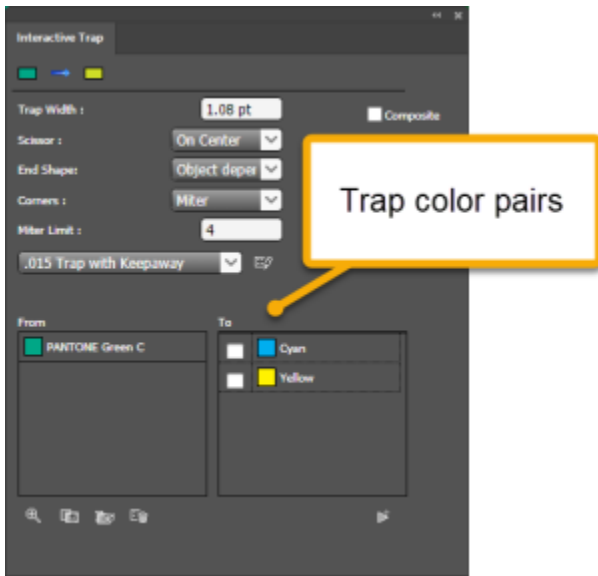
Interactive Trap

Trap Width : 1.08 pt

Composite

Scissor : On Center

End Shape: Object deper

Corners : Miter

Miter Limit : 4

.015 Trap with Keepaway

Trap color pairs

From

PANTONE Green C

To

Cyan

Yellow